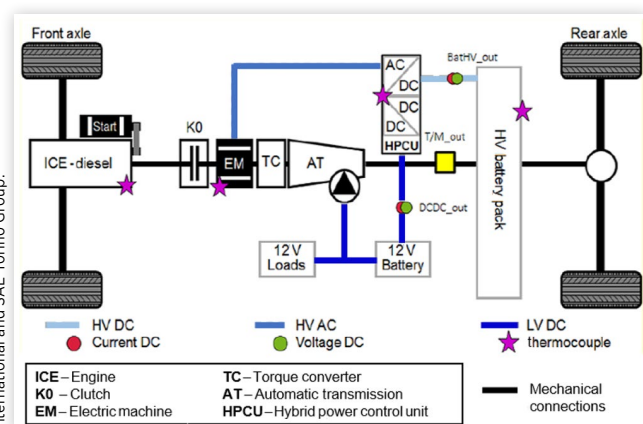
Front axle

Rear axle

Start

K0

ICE-diesel

EM

TC

AT

AC

DC

DC

DC

HPCU

BatHV_out

T/M_out

DCDC_out

HV battery pack

12 V Loads

12 V Battery

HV DC

Current DC

HV AC

Voltage DC

LV DC

thermocouple

ICE – Engine
K0 – Clutch
EM – Electric machine

TC – Torque converter
AT – Automatic transmission
HPCU – Hybrid power control unit

Mechanical connections

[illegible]ternational and SAE Tomio Group.